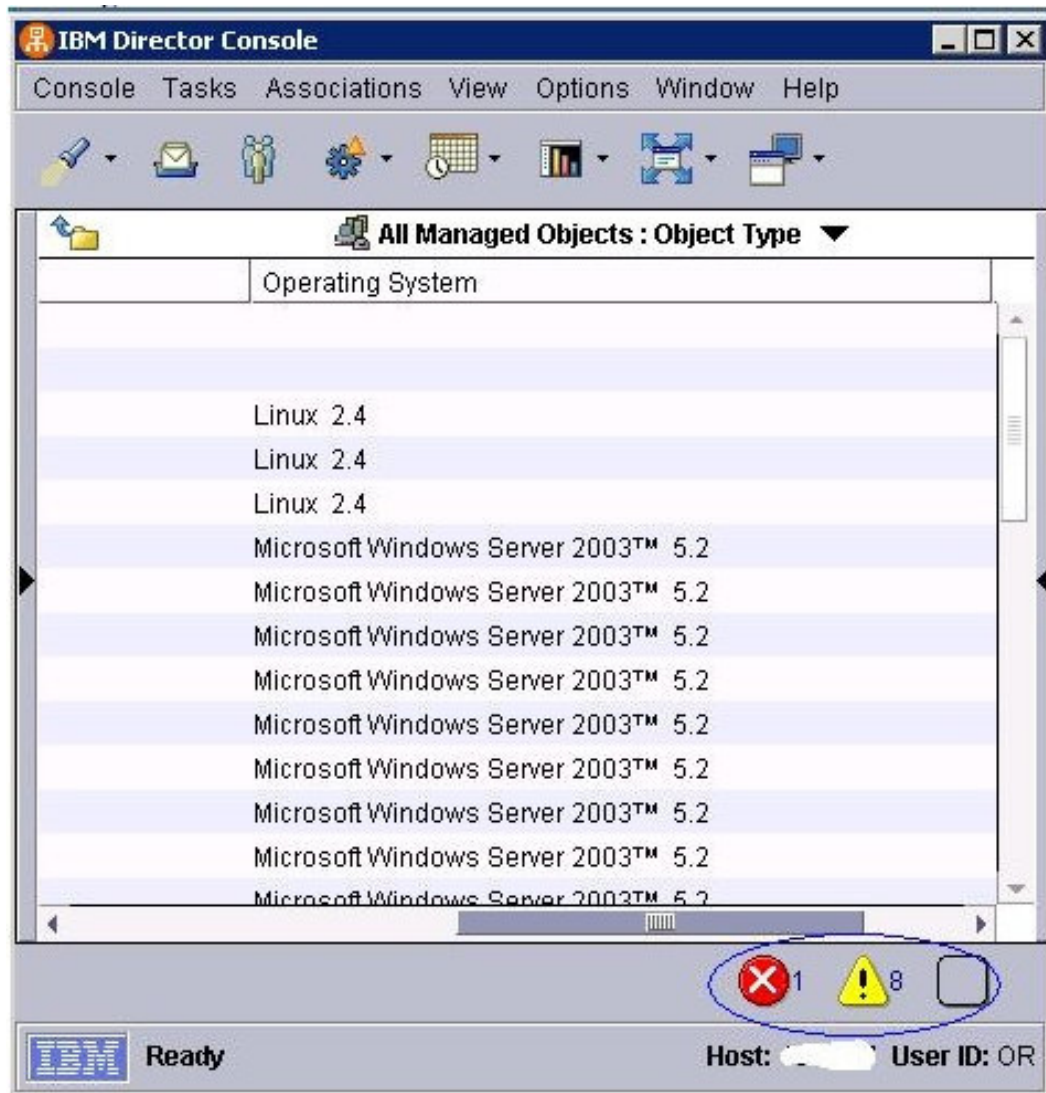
IBM Director Console

Console Tasks Associations View Options Window Help

All Managed Objects : Object Type

| | Operating System |
|---|---|
| | |
| | |
| | Linux 2.4 |
| | Linux 2.4 |
| | Linux 2.4 |
| | Microsoft Windows Server 2003™ 5.2 |
| | Microsoft Windows Server 2003™ 5.2 |
| | Microsoft Windows Server 2003™ 5.2 |
| | Microsoft Windows Server 2003™ 5.2 |
| | Microsoft Windows Server 2003™ 5.2 |
| | Microsoft Windows Server 2003™ 5.2 |
| | Microsoft Windows Server 2003™ 5.2 |
| | Microsoft Windows Server 2003™ 5.2 |
| | Microsoft Windows Server 2003™ 5.2 |

1 8

IBM Ready Host: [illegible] User ID: OR